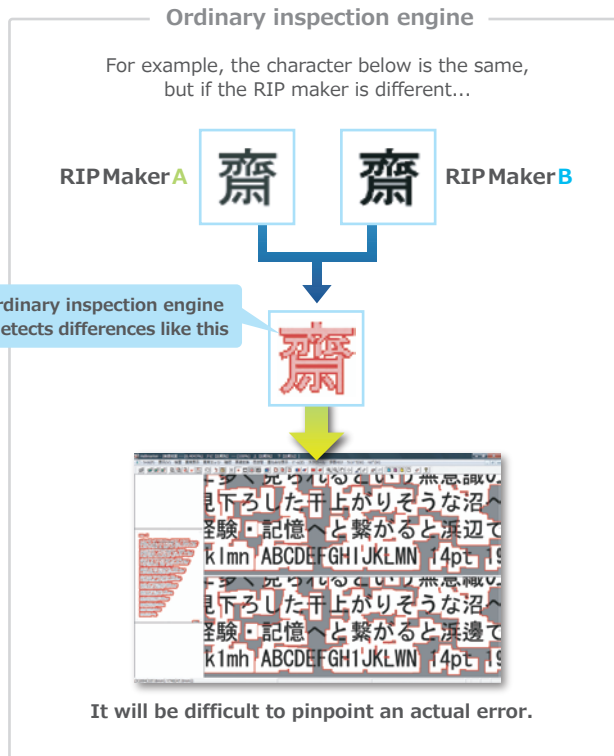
Ordinary inspection engine

For example, the character below is the same, but if the RIP maker is different...

RIP Maker A

齋

齋

RIP Maker B

rdinary inspection engine etects differences like this

齋

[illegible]
見下ろした干上がりそうな沼へ
経験・記憶へと繋がると浜辺で
klmn ABCDEFGHIJKLMN 14pt 1
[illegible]
見下ろした干上がりそうな沼へ
経験・記憶へと繋がると浜邊で
klmh ABCDEFGHIJKLWN 14pt 1

It will be difficult to pinpoint an actual error.